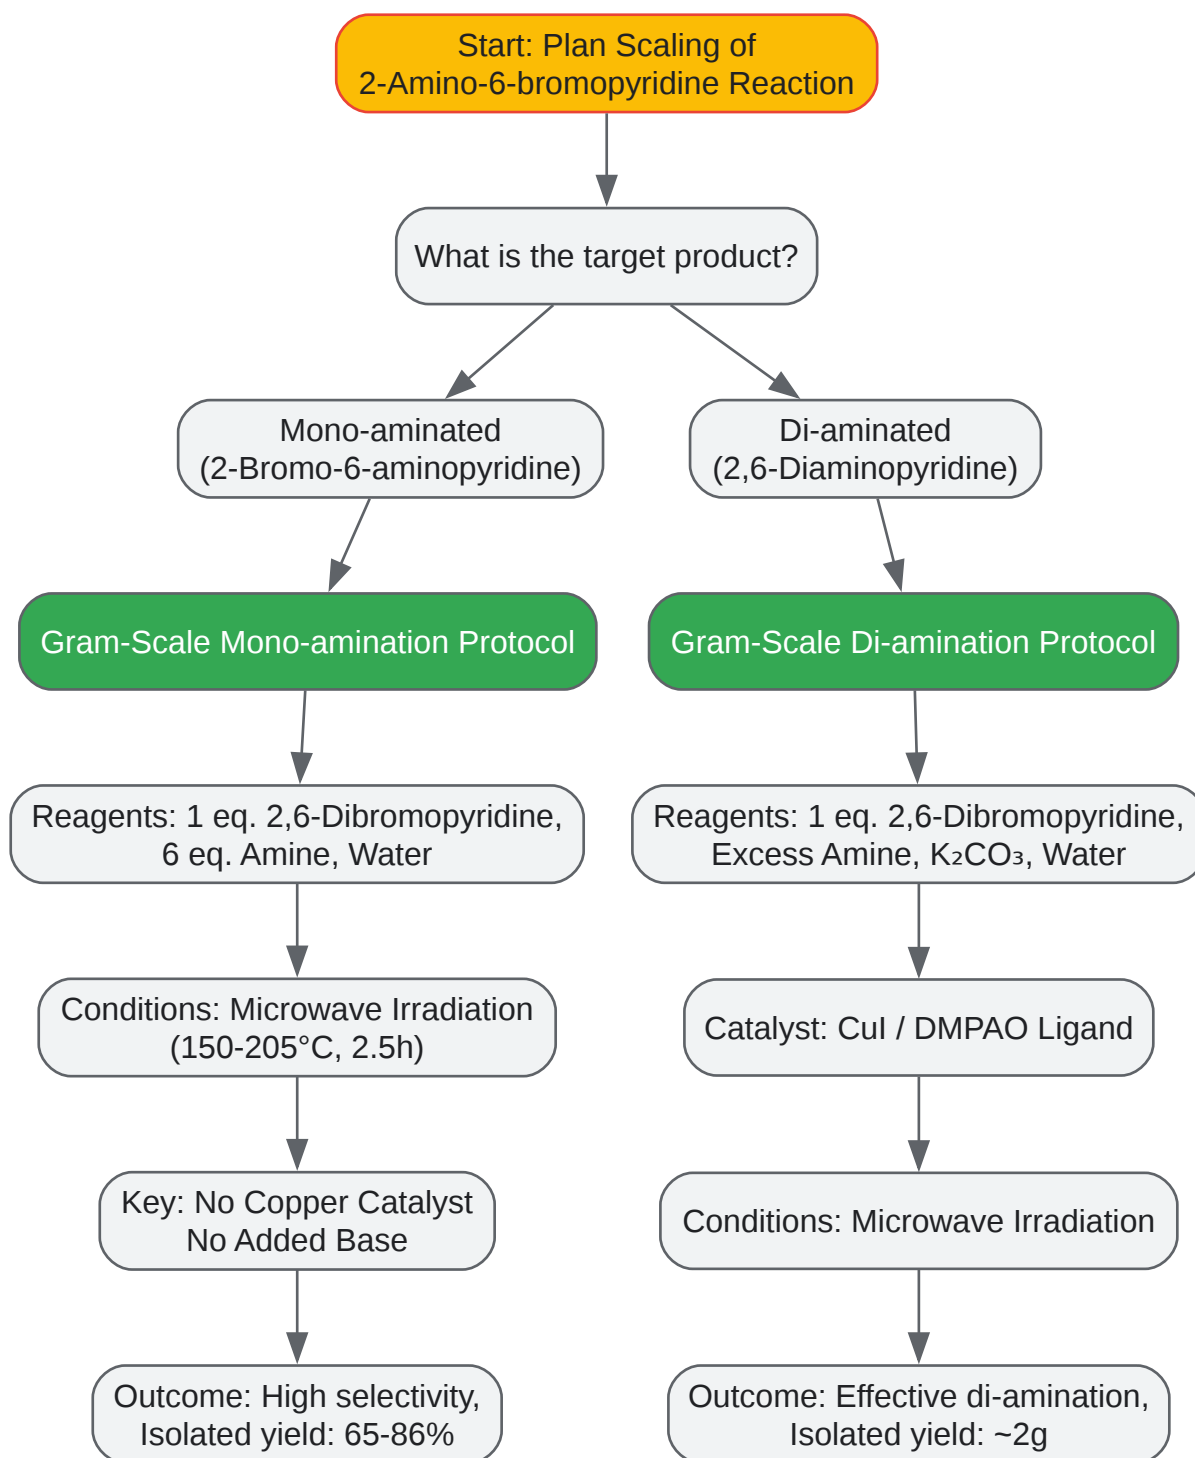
Start: Plan Scaling of 2-Amino-6-bromopyridine Reaction

What is the target product?

Mono-aminated (2-Bromo-6-aminopyridine)

Di-aminated (2,6-Diaminopyridine)

Gram-Scale Mono-amination Protocol

Gram-Scale Di-amination Protocol

Reagents: 1 eq. 2,6-Dibromopyridine, 6 eq. Amine, Water

Reagents: 1 eq. 2,6-Dibromopyridine, Excess Amine, $K_2CO_3$, Water

Conditions: Microwave Irradiation (150-205°C, 2.5h)

Catalyst: CuI / DMPAO Ligand

Key: No Copper Catalyst No Added Base

Conditions: Microwave Irradiation

Outcome: High selectivity, Isolated yield: 65-86%

Outcome: Effective di-amination, Isolated yield: ~2g